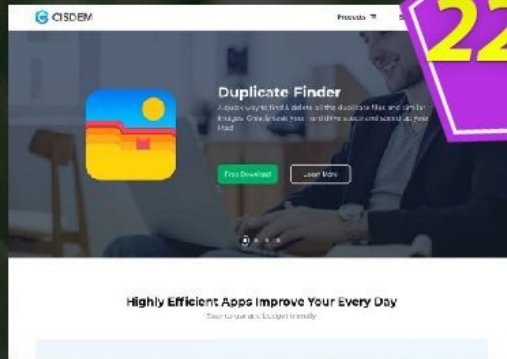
CISDEM

Products

22

Duplicate Finder

A quick way to find & delete all the duplicate files and similar images. Organize your Mac, free up disk space and speed up your Mac.

Free Download

Learn More

Highly Efficient Apps Improve Your Every Day

Easy to use and budget friendly